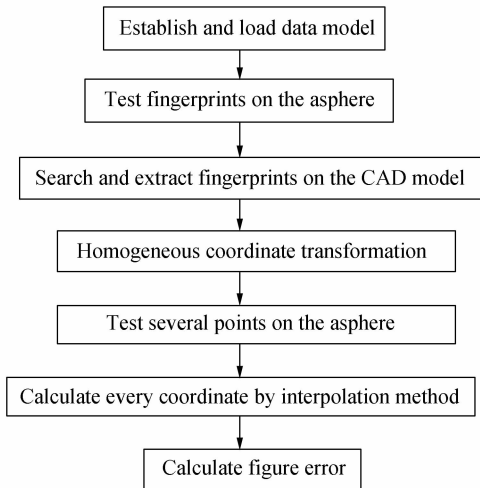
Establish and load data model

Test fingerprints on the asphere

Search and extract fingerprints on the CAD model

Homogeneous coordinate transformation

Test several points on the asphere

Calculate every coordinate by interpolation method

Calculate figure error